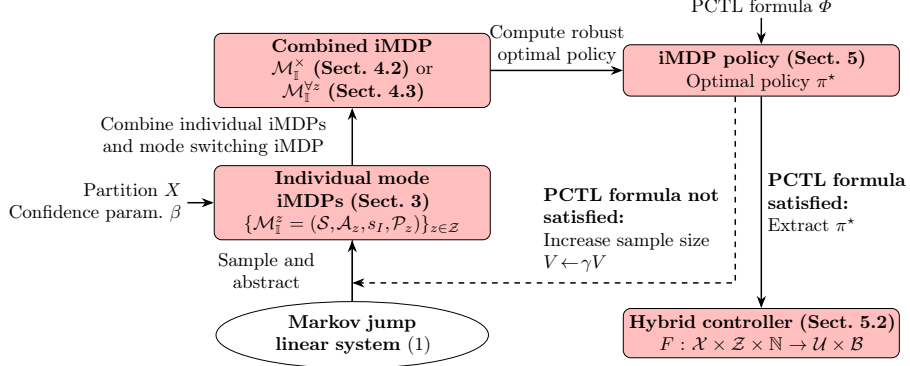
PCTL formula $\Phi$

Combined iMDP
$\mathcal{M}_{\mathbb{I}}^{\times}$ (Sect. 4.2) or
$\mathcal{M}_{\mathbb{I}}^{\forall z}$ (Sect. 4.3)

Compute robust optimal policy

iMDP policy (Sect. 5)
Optimal policy $\pi^\star$

Combine individual iMDPs and mode switching iMDP

Partition $X$
Confidence param. $\beta$

Individual mode iMDPs (Sect. 3)
$\{\mathcal{M}_{\mathbb{I}}^{z} = (\mathcal{S}, \mathcal{A}_z, s_I, \mathcal{P}_z)\}_{z \in \mathcal{Z}}$

PCTL formula not satisfied:
Increase sample size $V \leftarrow \gamma V$

PCTL formula satisfied:
Extract $\pi^\star$

Sample and abstract

Markov jump linear system (1)

Hybrid controller (Sect. 5.2)
$F : \mathcal{X} \times \mathcal{Z} \times \mathbb{N} \to \mathcal{U} \times \mathcal{B}$